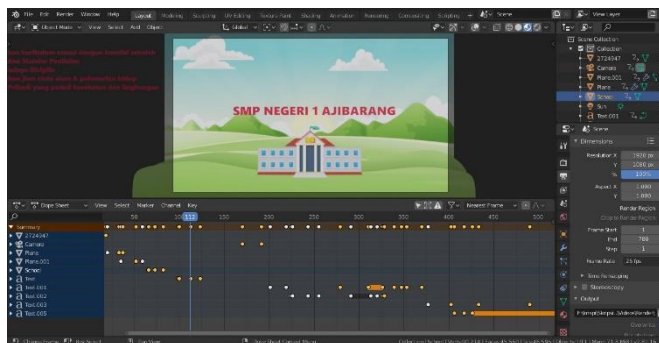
File Edit Render Window Help Layout Modeling Sculpting UV Editing Texture Paint Shading Animation Rendering Compositing Scripting Scene View Layer

Object Mode View Select Add Object Global

SMP NEGERI 1 AJIBARANG

Scene Collection
Collection
2724347
Camera
Plane.001
Plane
School
Sun
Text.001

Scene
Dimensions
Resolution X 1920 px
Y 1080 px
% 100%
Aspect X 1.000
Y 1.000
Render Region
Crop to Render Region
Frame Start 1
End 700
Step 1
Frame Rate 25 fps
Time Stretching
Stereoscopy
Output

Dope Sheet View Select Marker Channel Key Nearest Frame

50 112 150 200 250 300 350 400 450 500

Summary
2724347
Camera
Plane
Plane.001
School
Text
Text.001
Text.002
Text.003
Text.005